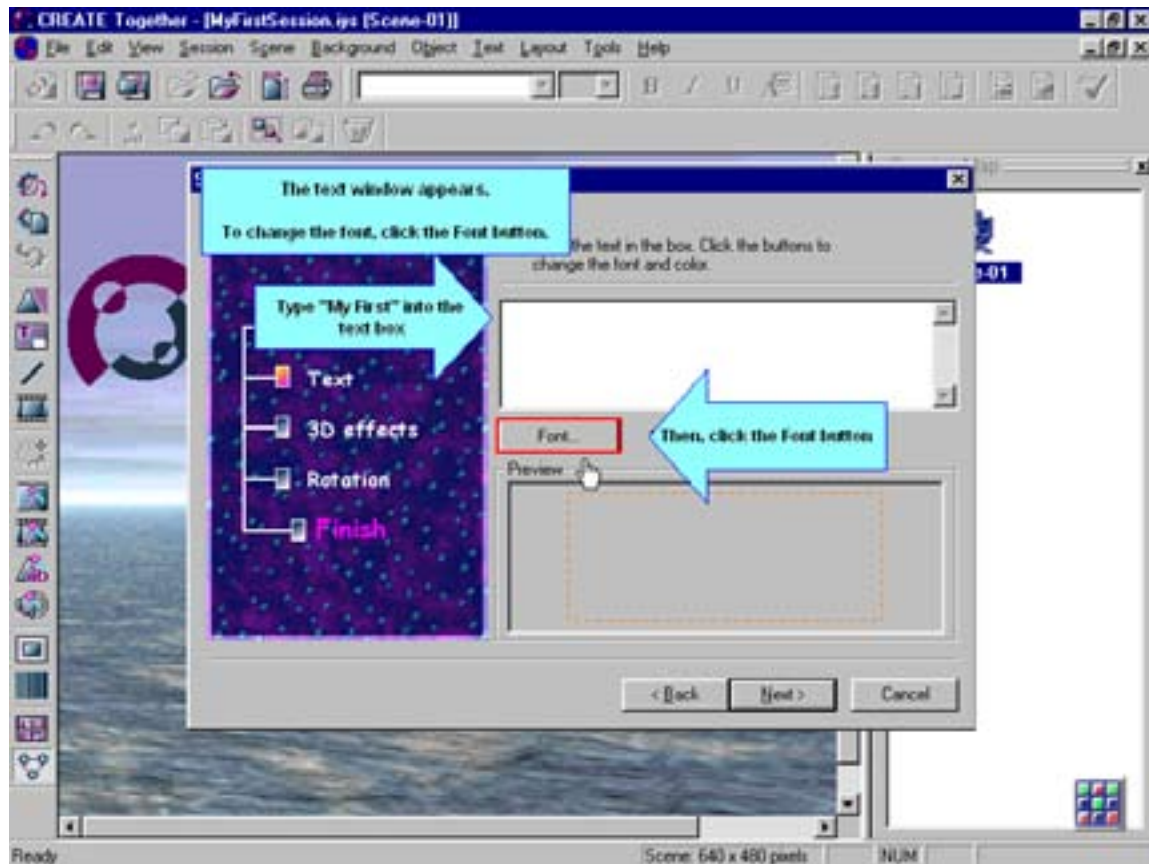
CREATE Together - [MyFirstSession.iys [Scene-01]]

File Edit View Session Scene Background Object Text Layout Tools Help

The text window appears.

To change the font, click the Font button.

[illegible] the text in the box. Click the buttons to change the font and color.

Type "My First" into the text box

Text

3D effects

Rotation

Finish

Font...

Then, click the Font button

Preview

< Back

Next >

Cancel

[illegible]-01

Ready

Scene: 640 x 480 pixels

NUM